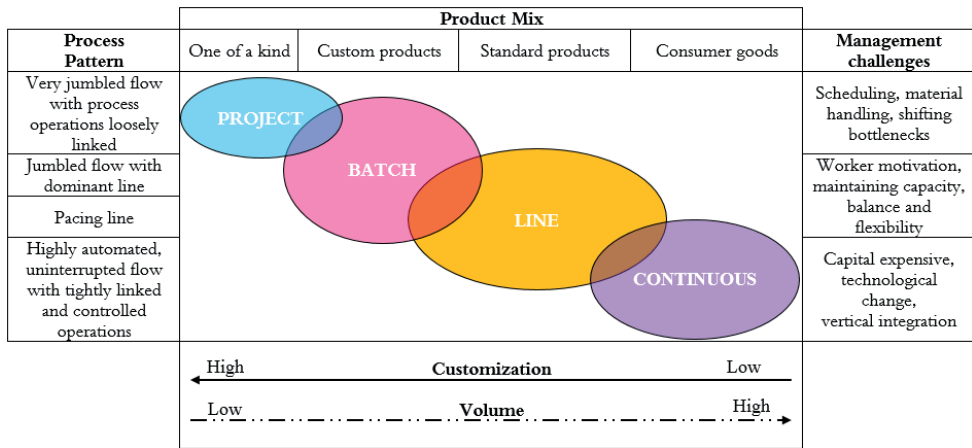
Product Mix

Process Pattern

One of a kind | Custom products | Standard products | Consumer goods

Management challenges

Very jumbled flow with process operations loosely linked

Jumbled flow with dominant line

Pacing line

Highly automated, uninterrupted flow with tightly linked and controlled operations

PROJECT

BATCH

LINE

CONTINUOUS

Scheduling, material handling, shifting bottlenecks

Worker motivation, maintaining capacity, balance and flexibility

Capital expensive, technological change, vertical integration

High Customization Low

Low Volume High